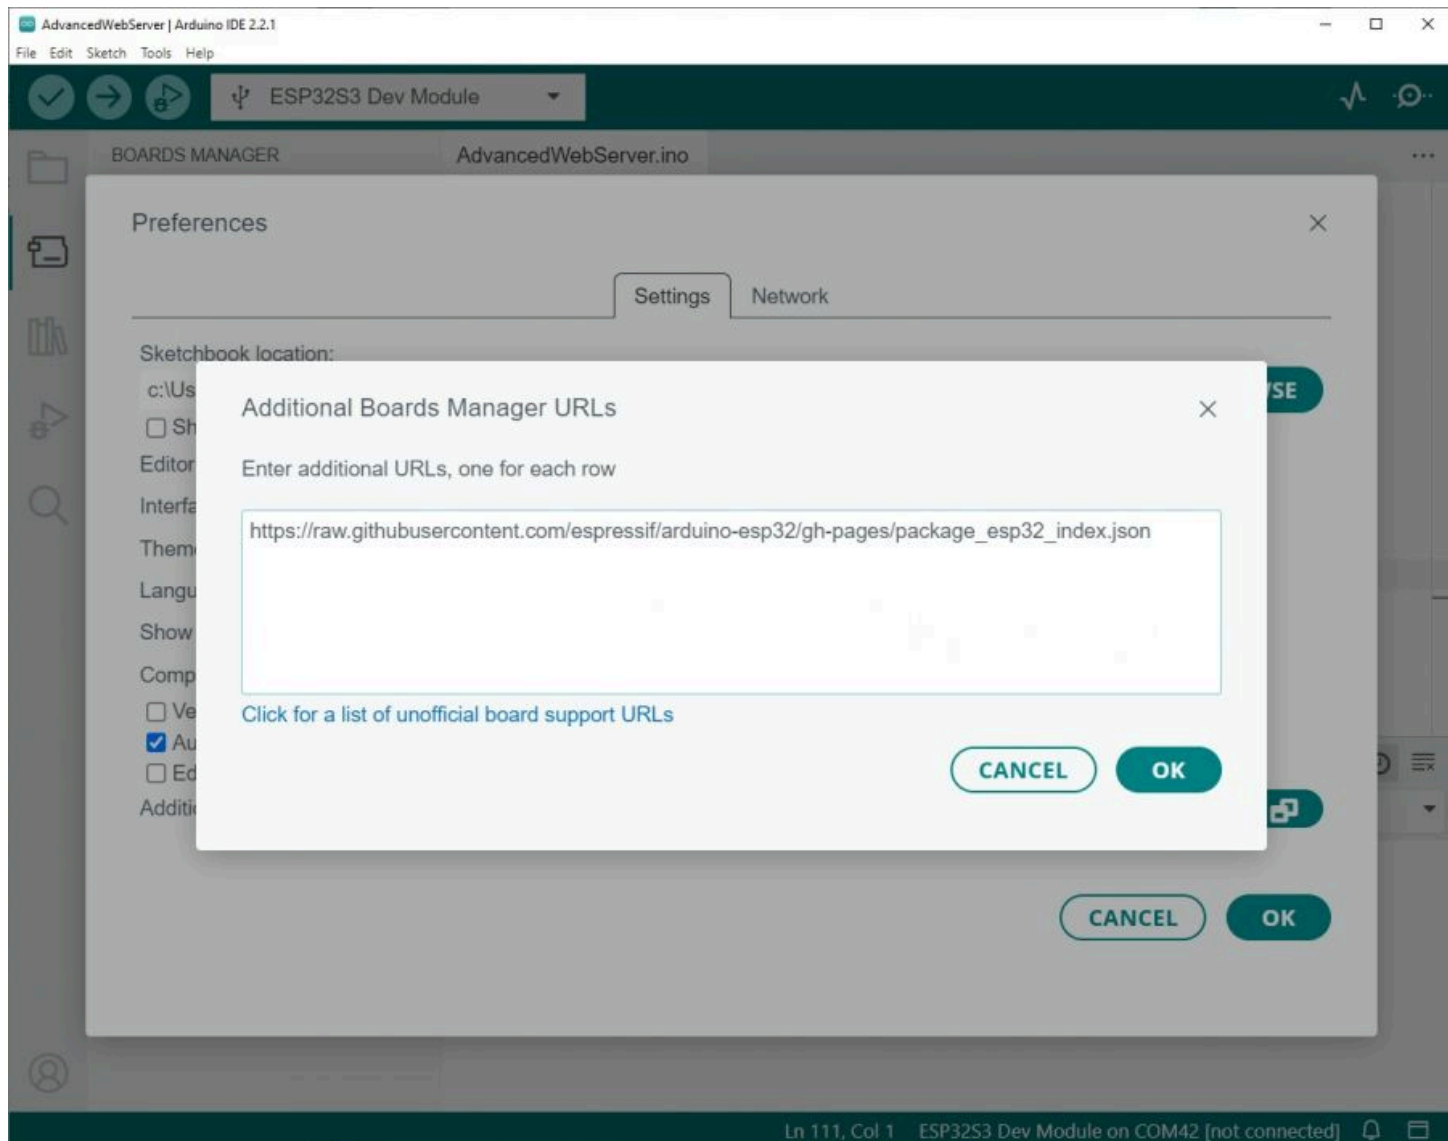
AdvancedWebServer | Arduino IDE 2.2.1

File Edit Sketch Tools Help

ESP32S3 Dev Module

BOARDS MANAGER

AdvancedWebServer.ino

Preferences

Settings Network

Sketchbook location:

c:\Us

Sh

Editor

Interfa

Them

Langu

Show

Comp

Ve

Au

Ed

Additi

SE

Additional Boards Manager URLs

Enter additional URLs, one for each row

https://raw.githubusercontent.com/espressif/arduino-esp32/gh-pages/package_esp32_index.json

Click for a list of unofficial board support URLs

CANCEL OK

CANCEL OK

Ln 111, Col 1 ESP32S3 Dev Module on COM42 [not connected]